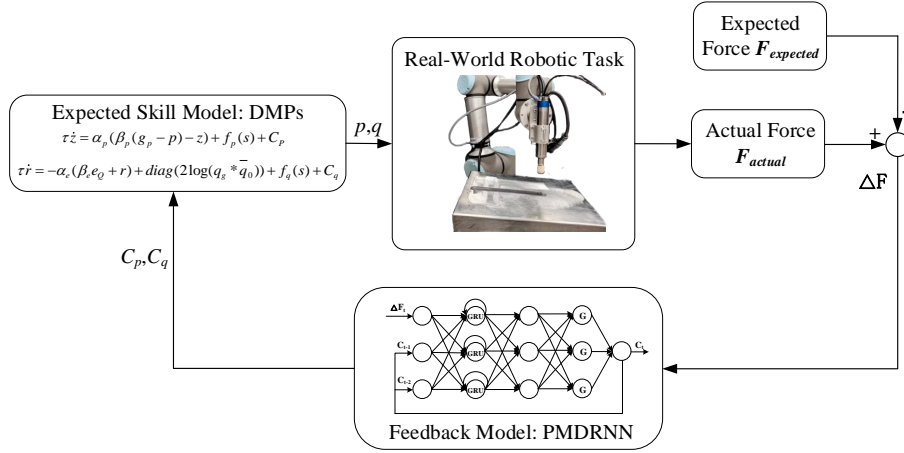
Expected Force $F_{expected}$

Real-World Robotic Task

Expected Skill Model: DMPs

$\tau\dot{z} = \alpha_p(\beta_p(g_p - p) - z) + f_p(s) + C_P$

$\tau\dot{r} = -\alpha_e(\beta_e e_Q + r) + diag(2\log(q_g * \overline{q}_0)) + f_q(s) + C_q$

$p,q$

Actual Force $F_{actual}$

+

$\Delta$F

$C_p, C_q$

$\Delta F_t$

$C_{t-1}$

$C_{t-2}$

GRU

GRU

GRU

G

G

G

$C_t$

Feedback Model: PMDRNN